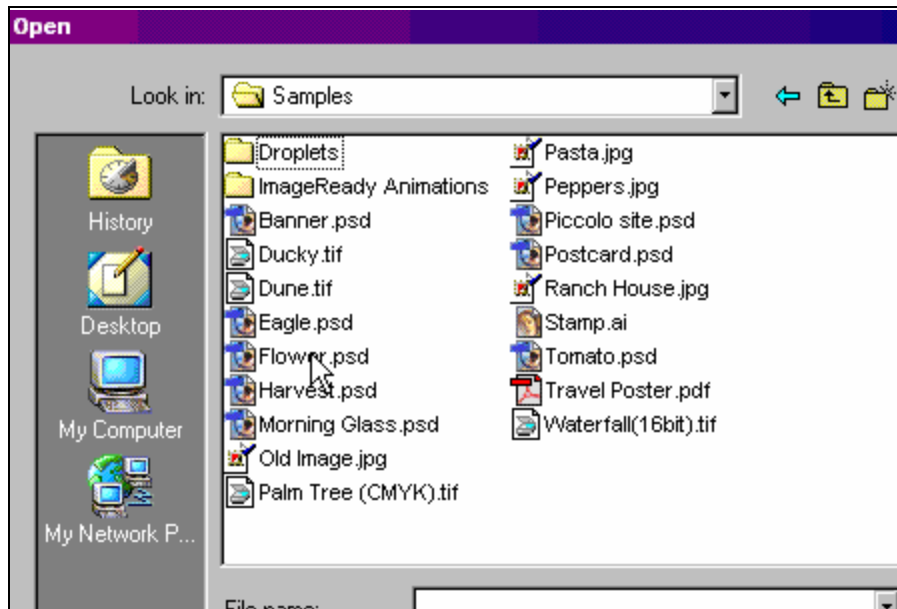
Open

Look in: Samples

History

Desktop

My Computer

My Network P...

Droplets
ImageReady Animations
Banner.psd
Ducky.tif
Dune.tif
Eagle.psd
Flower.psd
Harvest.psd
Morning Glass.psd
Old Image.jpg
Palm Tree (CMYK).tif

Pasta.jpg
Peppers.jpg
Piccolo site.psd
Postcard.psd
Ranch House.jpg
Stamp.ai
Tomato.psd
Travel Poster.pdf
Waterfall(16bit).tif

File name: